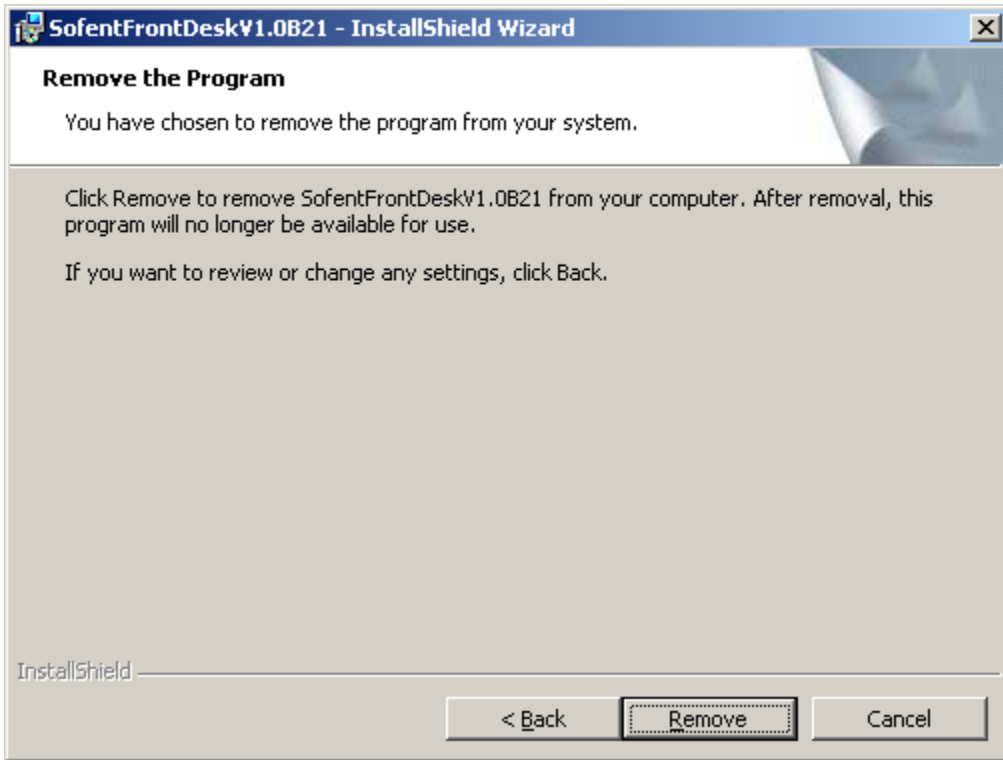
SofentFrontDeskV1.0B21 - InstallShield Wizard

Remove the Program

You have chosen to remove the program from your system.

Click Remove to remove SofentFrontDeskV1.0B21 from your computer. After removal, this program will no longer be available for use.

If you want to review or change any settings, click Back.

InstallShield

< Back

Remove

Cancel